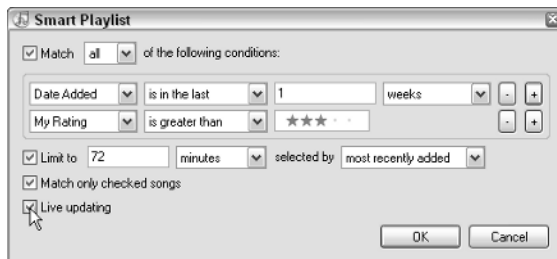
Smart Playlist

Match all of the following conditions:

Date Added | is in the last | 1 | weeks | - | +
My Rating | is greater than | ★★★ | - | +

Limit to 72 minutes selected by most recently added

Match only checked songs

Live updating

OK Cancel